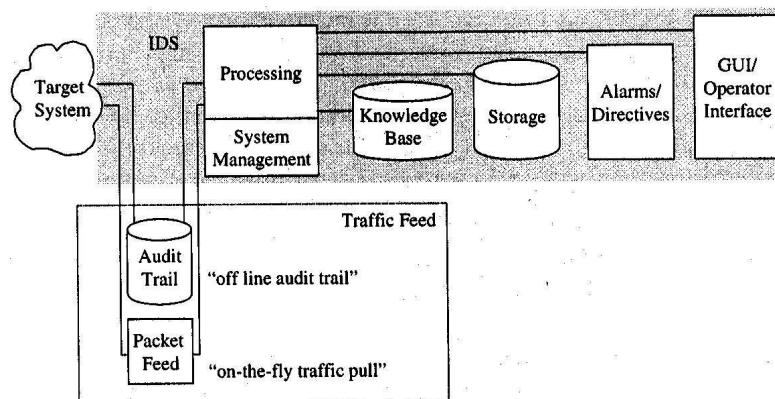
IDS

Target System

Processing

System Management

Knowledge Base

Storage

Alarms/ Directives

GUI/ Operator Interface

Traffic Feed

Audit Trail

"off line audit trail"

Packet Feed

"on-the-fly traffic pull"